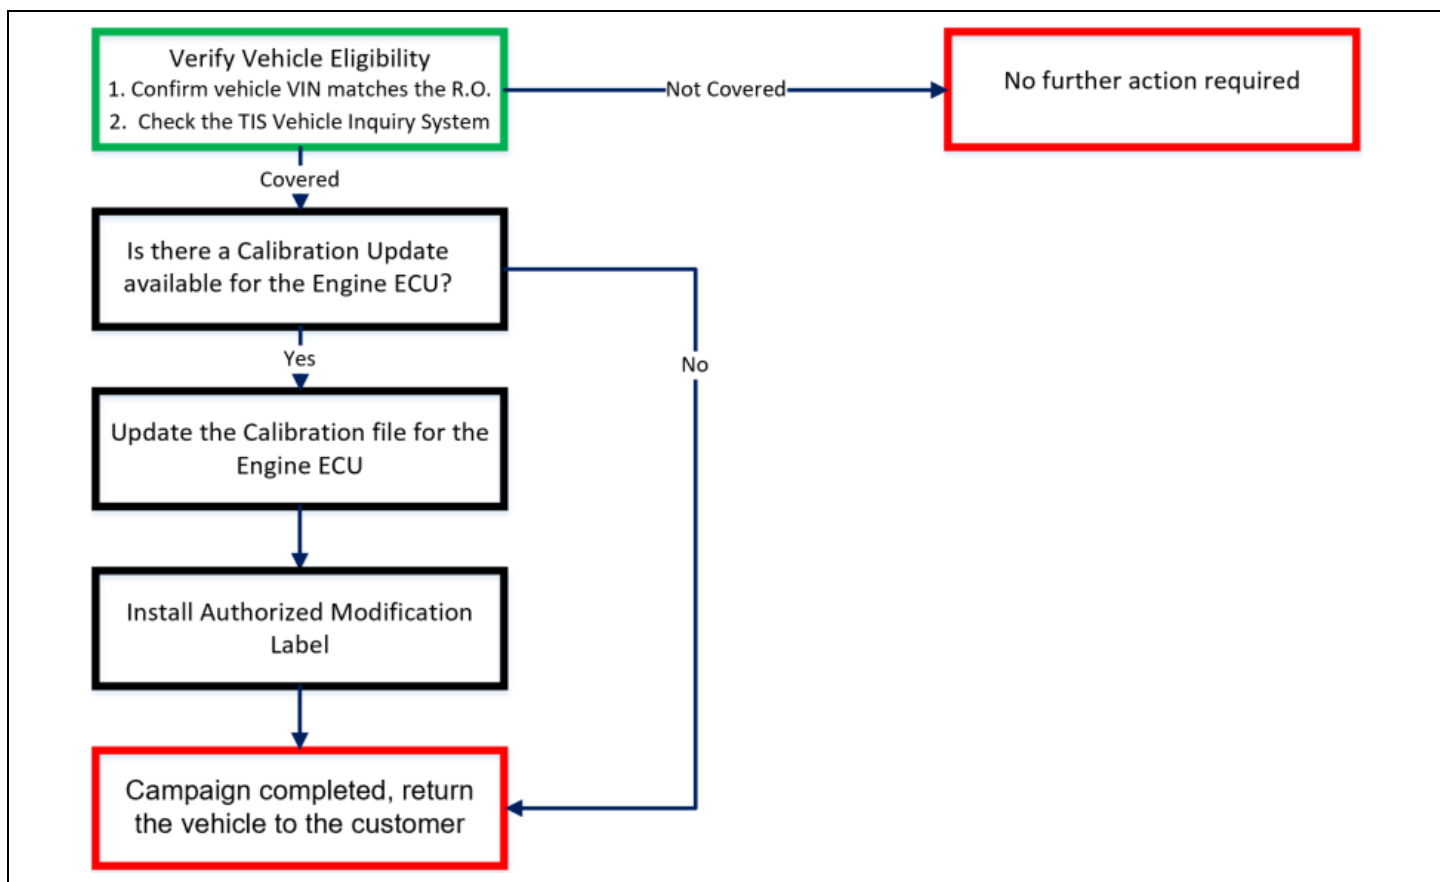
Verify Vehicle Eligibility
1. Confirm vehicle VIN matches the R.O.
2. Check the TIS Vehicle Inquiry System

Not Covered

No further action required

Covered

Is there a Calibration Update available for the Engine ECU?

Yes

No

Update the Calibration file for the Engine ECU

Install Authorized Modification Label

Campaign completed, return the vehicle to the customer